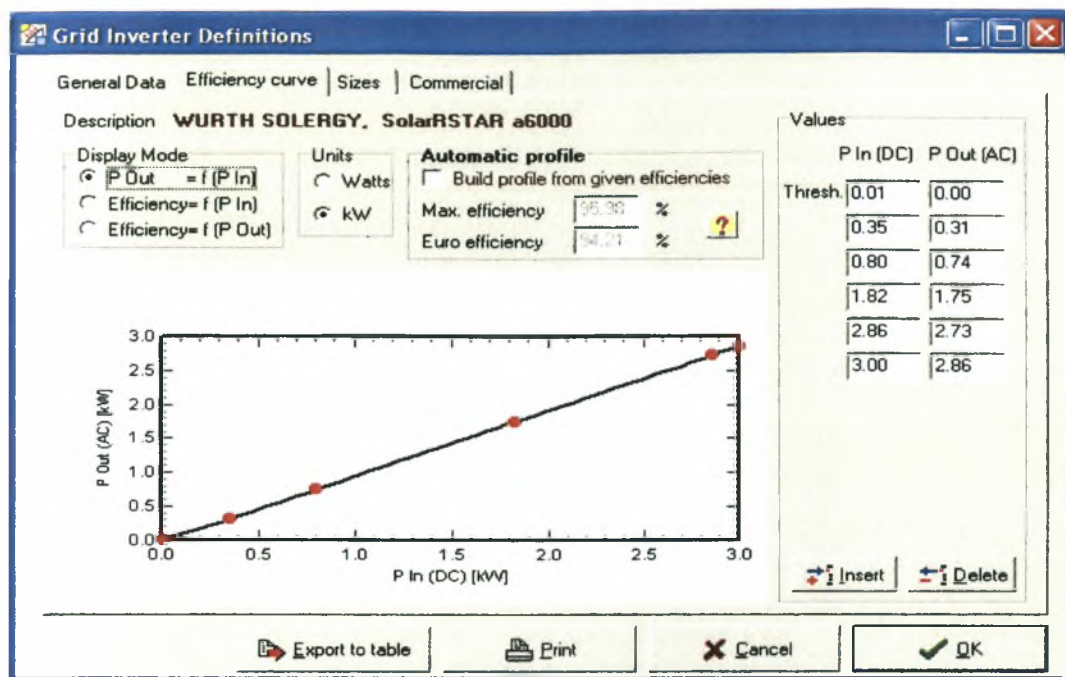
Grid Inverter Definitions

General Data | Efficiency curve | Sizes | Commercial

Description WURTH SOLERGY. SolarRSTAR a6000

Display Mode
P Out = f (P In)
Efficiency= f (P In)
Efficiency= f (P Out)

Units
Watts
kW

Automatic profile
Build profile from given efficiencies
Max. efficiency 95.90 %
Euro efficiency 94.21 %
?

Values

| | P In (DC) | P Out (AC) |
|---|---|---|
| Thresh. | 0.01 | 0.00 |
| | 0.35 | 0.31 |
| | 0.80 | 0.74 |
| | 1.82 | 1.75 |
| | 2.86 | 2.73 |
| | 3.00 | 2.86 |

3.0
2.5
2.0
1.5
1.0
0.5
0.0
P Out (AC) [kW]
0.0 0.5 1.0 1.5 2.0 2.5 3.0
P In (DC) [kW]

Insert
Delete

Export to table
Print
Cancel
OK